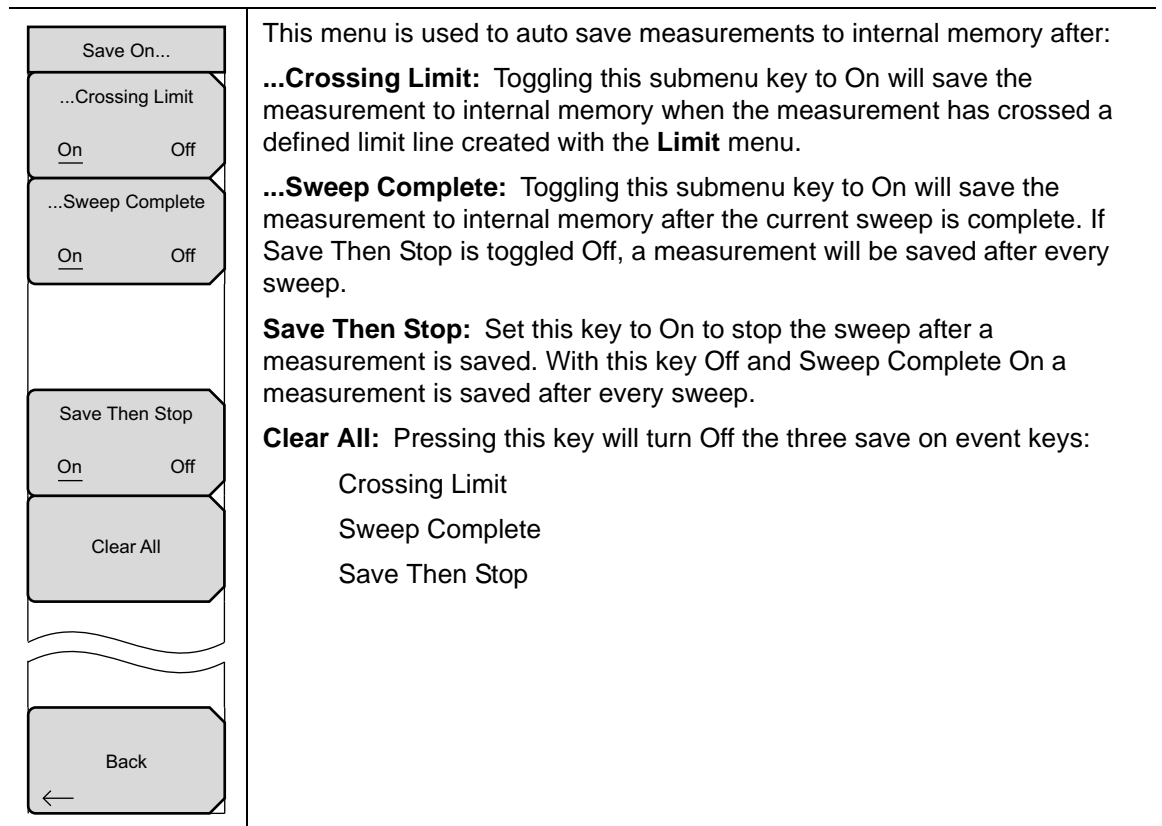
Save On...

...Crossing Limit

On Off

...Sweep Complete

On Off

Save Then Stop

On Off

Clear All

Back

This menu is used to auto save measurements to internal memory after:

**...Crossing Limit:** Toggling this submenu key to On will save the measurement to internal memory when the measurement has crossed a defined limit line created with the **Limit** menu.

**...Sweep Complete:** Toggling this submenu key to On will save the measurement to internal memory after the current sweep is complete. If Save Then Stop is toggled Off, a measurement will be saved after every sweep.

**Save Then Stop:** Set this key to On to stop the sweep after a measurement is saved. With this key Off and Sweep Complete On a measurement is saved after every sweep.

**Clear All:** Pressing this key will turn Off the three save on event keys:

Crossing Limit

Sweep Complete

Save Then Stop